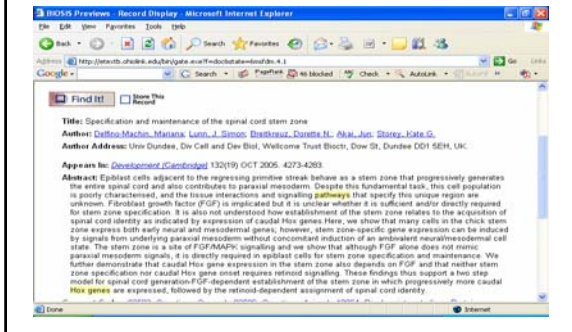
BIOSIS Previews - Record Display - Microsoft Internet Explorer

File Edit View Favorites Tools Help

Back Search Favorites

Address http://atsv.tb.ohiolink.edu/bin/gate.exe?f=doc&state=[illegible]

Go Links

Google - G Search PageRank 46 blocked Check AutoLink

Find It! Share This Record

Title: Specification and maintenance of the spinal cord stem zone

Author: Delfino-Machin, Mariana; Lunn, J. Simon; Breitkreuz, Dorette N.; Akai, Jun; Storey, Kate G.

Author Address: Univ Dundee, Div Cell and Dev Biol, Wellcome Trust Bioctr, Dow St, Dundee DD1 5EH, UK

Appears In: Development (Cambridge) 132(19) OCT 2005. 4273-4283.

Abstract: Epiblast cells adjacent to the regressing primitive streak behave as a stem zone that progressively generates the entire spinal cord and also contributes to paraxial mesoderm. Despite this fundamental task, this cell population is poorly characterised, and the tissue interactions and signalling pathways that specify this unique region are unknown. Fibroblast growth factor (FGF) is implicated but it is unclear whether it is sufficient and/or directly required for stem zone specification. It is also not understood how establishment of the stem zone relates to the acquisition of spinal cord identity as indicated by expression of caudal Hox genes. Here, we show that many cells in the chick stem zone express both early neural and mesodermal genes; however, stem zone-specific gene expression can be induced by signals from underlying paraxial mesoderm without concomitant induction of an ambivalent neural/mesodermal cell state. The stem zone is a site of FGF/MAPK signalling and we show that although FGF alone does not mimic paraxial mesoderm signals, it is directly required in epiblast cells for stem zone specification and maintenance. We further demonstrate that caudal Hox gene expression in the stem zone also depends on FGF and that neither stem zone specification nor caudal Hox gene onset requires retinoid signalling. These findings thus support a two step model for spinal cord generation-FGF-dependent establishment of the stem zone in which progressively more caudal Hox genes are expressed, followed by the retinoid-dependent assignment of spinal cord identity.

Done Internet